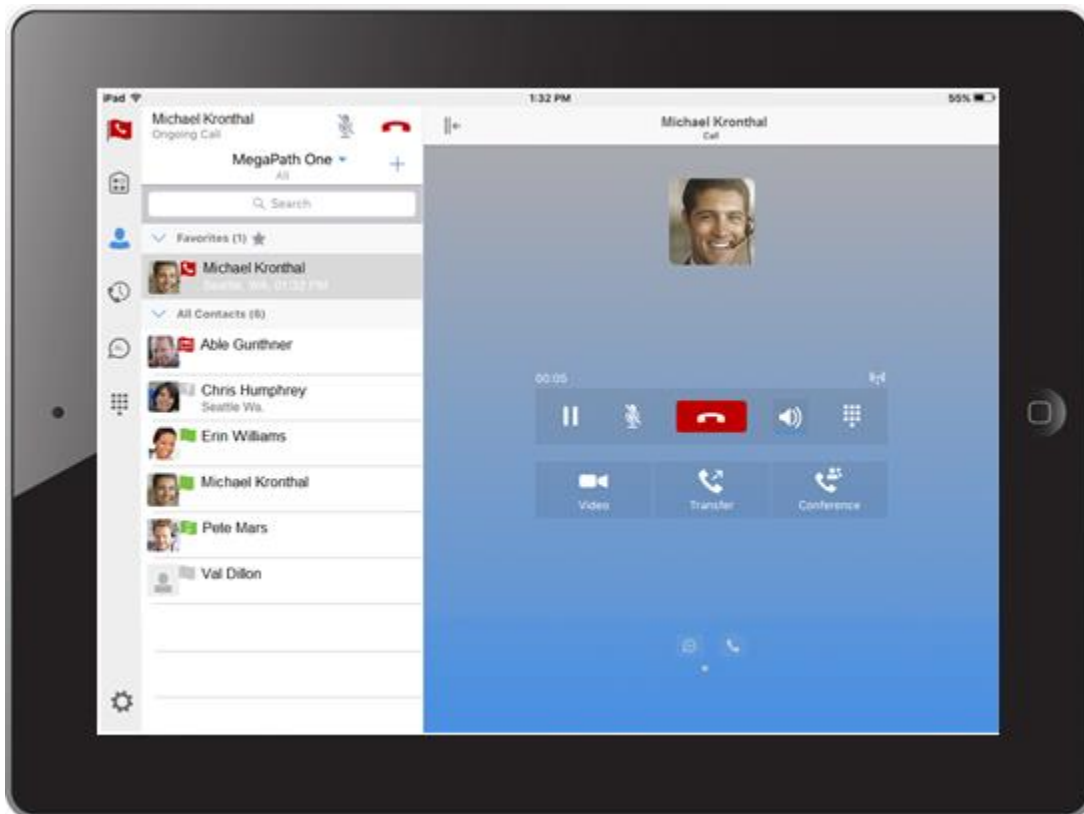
iPad
1:32 PM
55%

Michael Kronthal
Ongoing Call

MegaPath One
All

Search

Favorites (1)

Michael Kronthal
Seattle, WA, 01:32 PM

All Contacts (6)

Able Gunthner

Chris Humphrey
Seattle Wa.

Erin Williams

Michael Kronthal

Pete Mars

Val Dillon

Michael Kronthal
Call

00:05

Video
Transfer
Conference